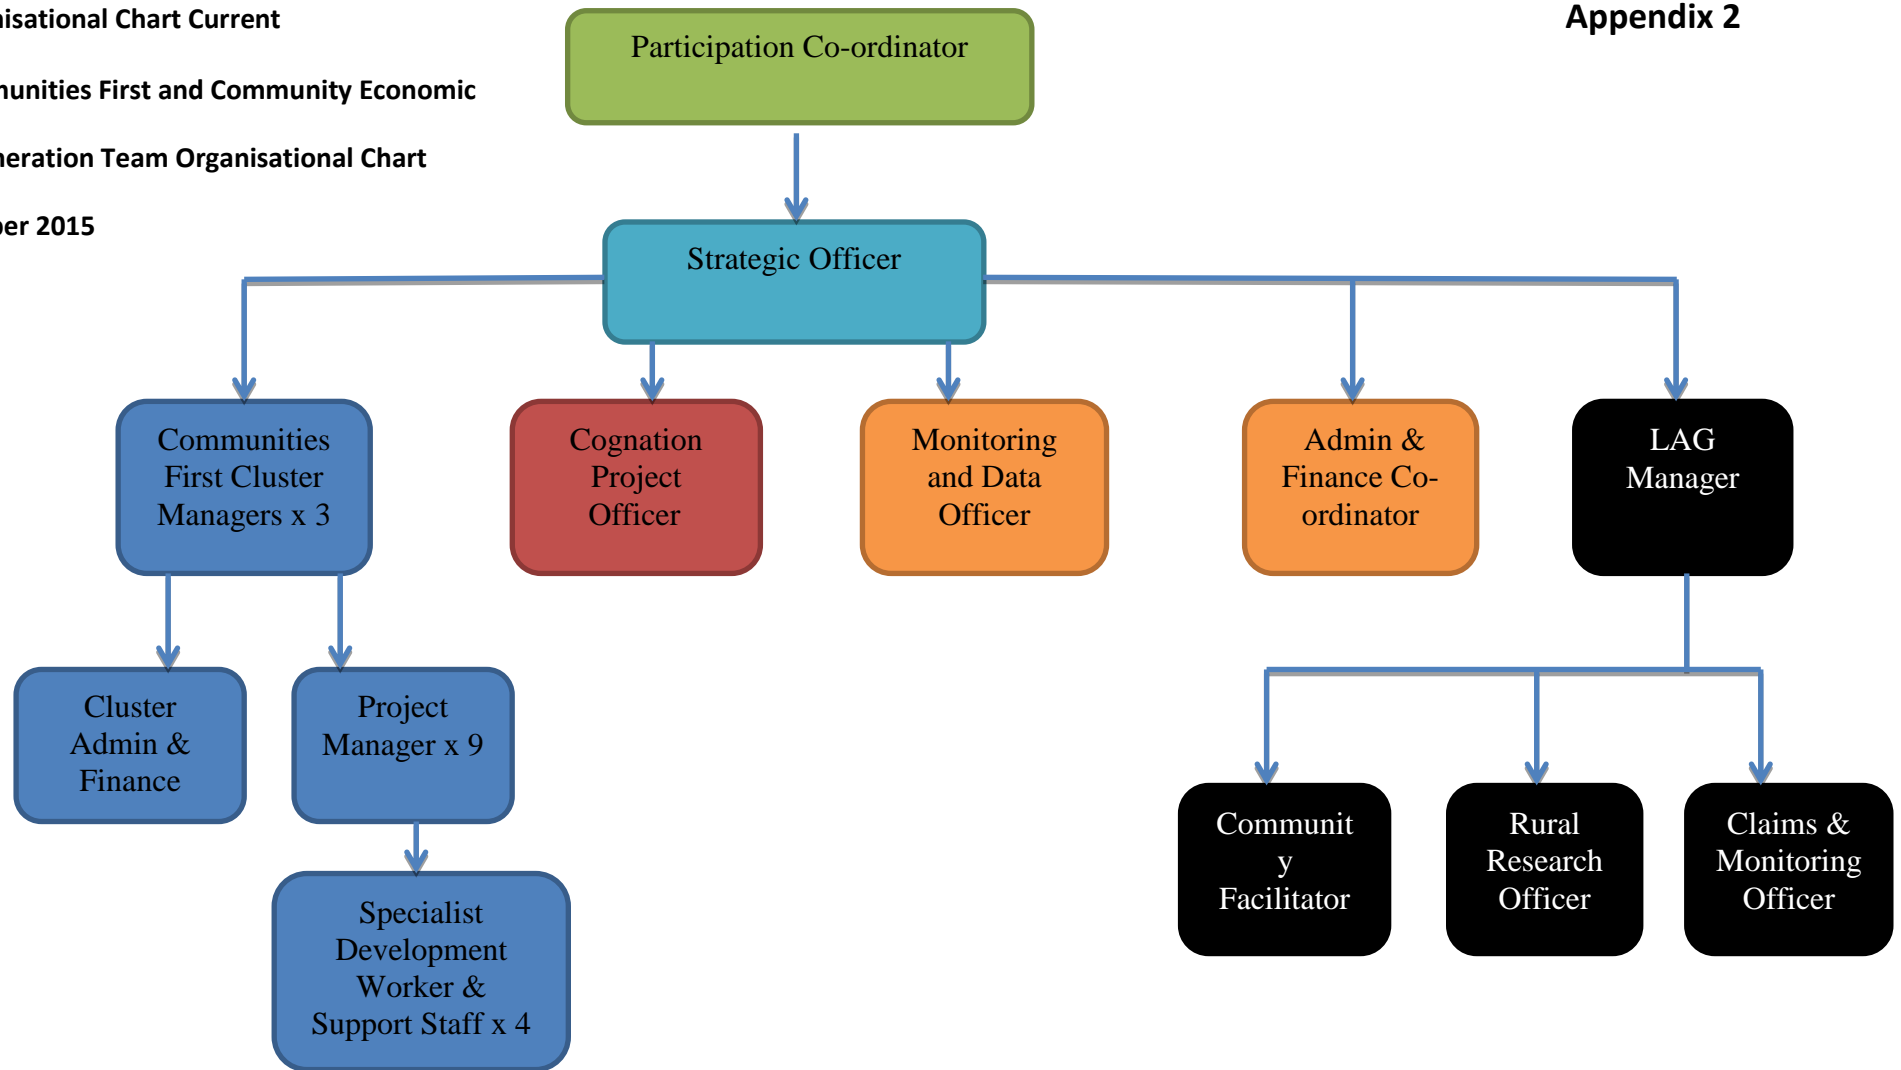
isational Chart Current

nunities First and Community Economic

eration Team Organisational Chart

per 2015

Appendix 2

Participation Co-ordinator

Strategic Officer

Communities First Cluster Managers x 3

Cognation Project Officer

Monitoring and Data Officer

Admin & Finance Co-ordinator

LAG Manager

Cluster Admin & Finance

Project Manager x 9

Specialist Development Worker & Support Staff x 4

Communit y Facilitator

Rural Research Officer

Claims & Monitoring Officer